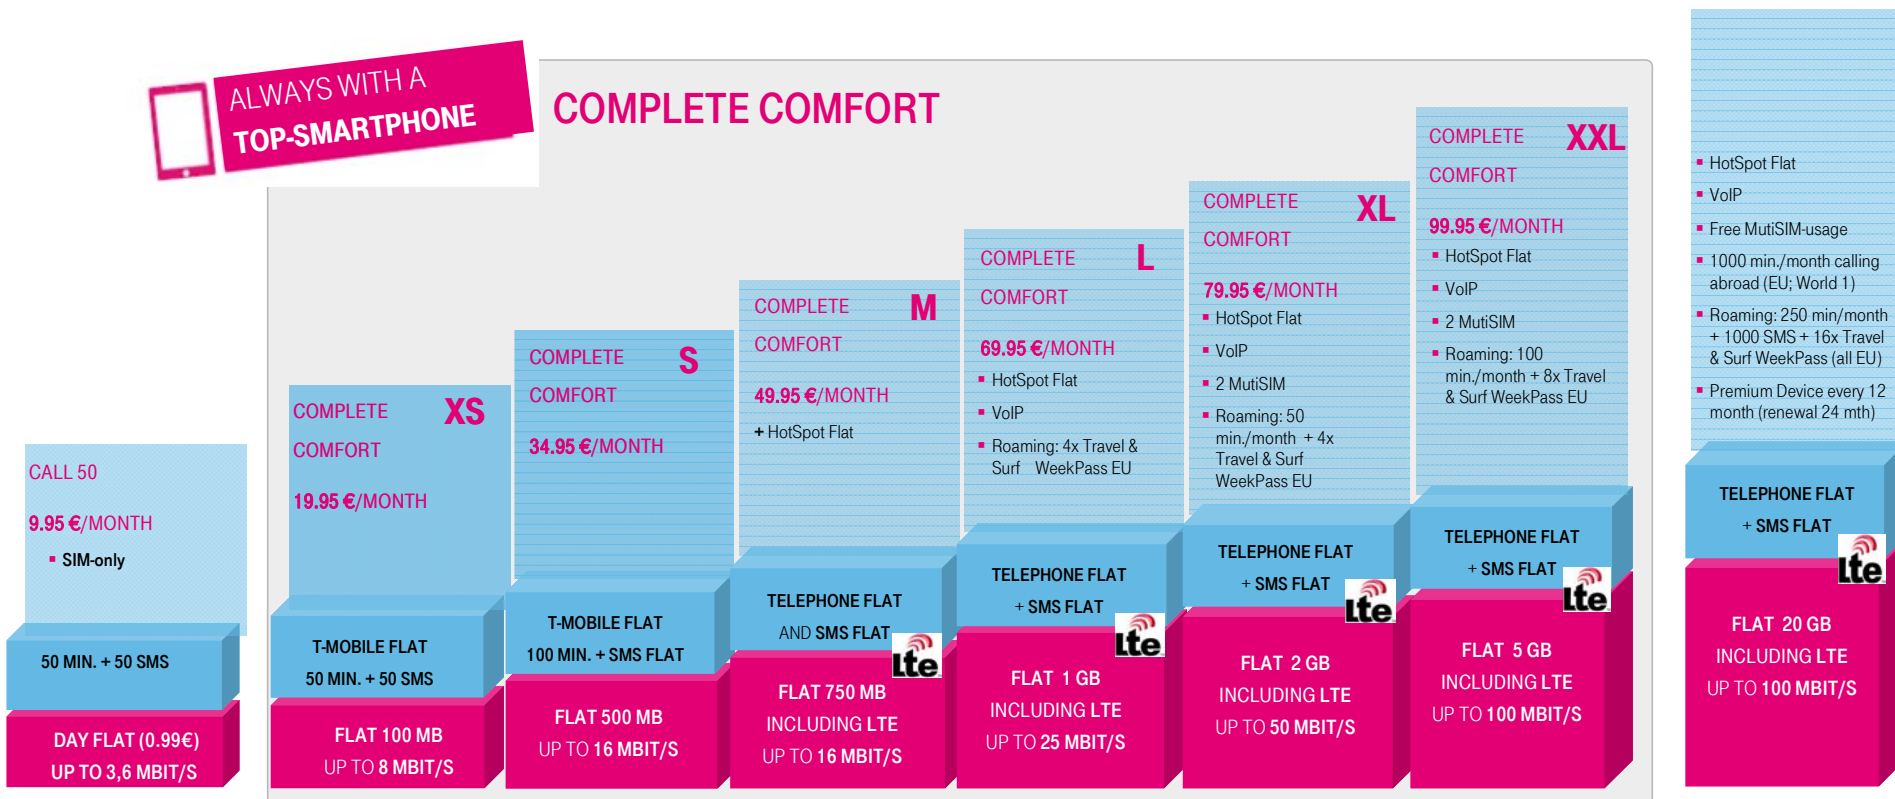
ALWAYS WITH A
TOP-SMARTPHONE

COMPLETE COMFORT

CALL 50

9.95 €/MONTH

SIM-only

50 MIN. + 50 SMS

DAY FLAT (0.99€)
UP TO 3,6 MBIT/S

COMPLETE XS
COMFORT

19.95 €/MONTH

T-MOBILE FLAT
50 MIN. + 50 SMS

FLAT 100 MB
UP TO 8 MBIT/S

COMPLETE S
COMFORT

34.95 €/MONTH

T-MOBILE FLAT
100 MIN. + SMS FLAT

FLAT 500 MB
UP TO 16 MBIT/S

COMPLETE M
COMFORT

49.95 €/MONTH

+ HotSpot Flat

TELEPHONE FLAT
AND SMS FLAT

lte

FLAT 750 MB
INCLUDING LTE
UP TO 16 MBIT/S

COMPLETE L
COMFORT

69.95 €/MONTH

HotSpot Flat
VoIP
Roaming: 4x Travel & Surf WeekPass EU

TELEPHONE FLAT
+ SMS FLAT

lte

FLAT 1 GB
INCLUDING LTE
UP TO 25 MBIT/S

COMPLETE XL
COMFORT

79.95 €/MONTH

HotSpot Flat
VoIP
2 MutiSIM
Roaming: 50 min./month + 4x Travel & Surf WeekPass EU

TELEPHONE FLAT
+ SMS FLAT

lte

FLAT 2 GB
INCLUDING LTE
UP TO 50 MBIT/S

COMPLETE XXL
COMFORT

99.95 €/MONTH

HotSpot Flat
VoIP
2 MutiSIM
Roaming: 100 min./month + 8x Travel & Surf WeekPass EU

TELEPHONE FLAT
+ SMS FLAT

lte

FLAT 5 GB
INCLUDING LTE
UP TO 100 MBIT/S

HotSpot Flat
VoIP
Free MutiSIM-usage
1000 min./month calling abroad (EU; World 1)
Roaming: 250 min/month + 1000 SMS + 16x Travel & Surf WeekPass (all EU)
Premium Device every 12 month (renewal 24 mth)

TELEPHONE FLAT
+ SMS FLAT

lte

FLAT 20 GB
INCLUDING LTE
UP TO 100 MBIT/S